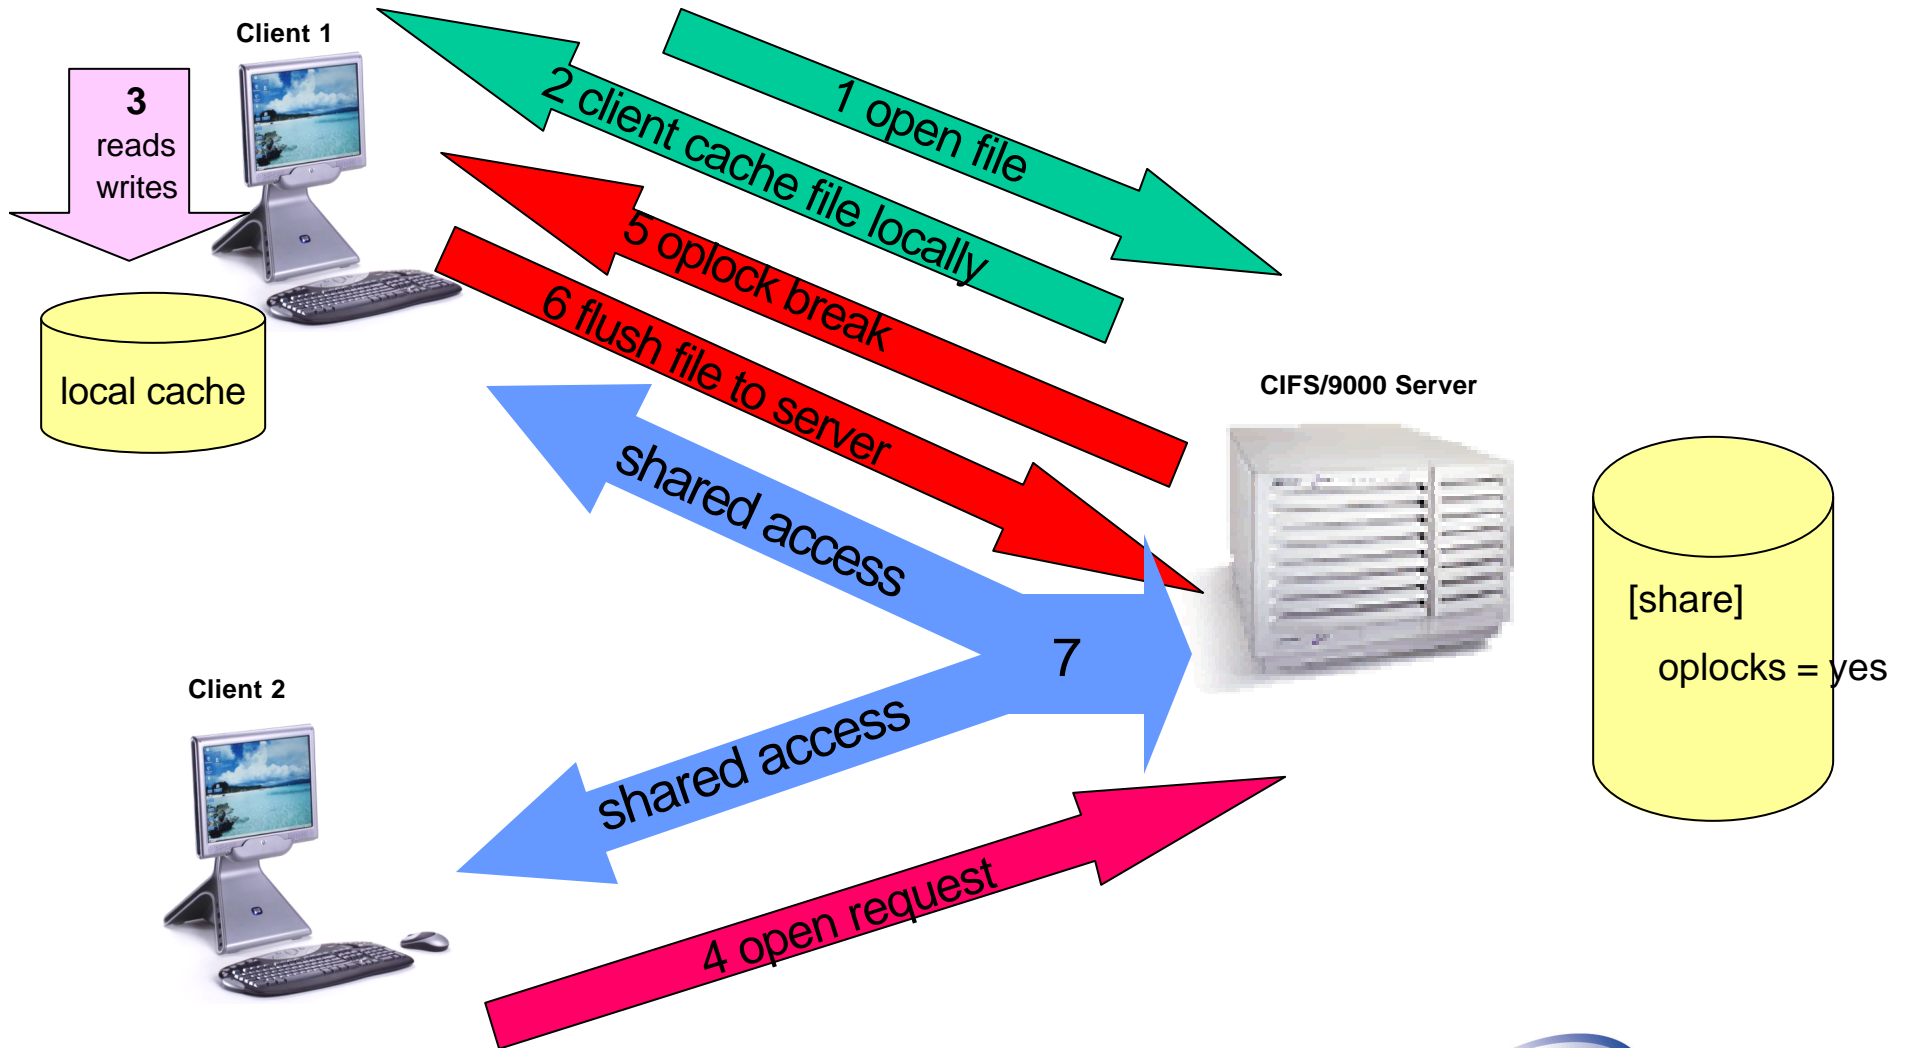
Client 1

3
reads
writes

local cache

1 open file

2 client cache file locally

5 oplock break

6 flush file to server

shared access

7

CIFS/9000 Server

[share]

oplocks = yes

Client 2

shared access

4 open request